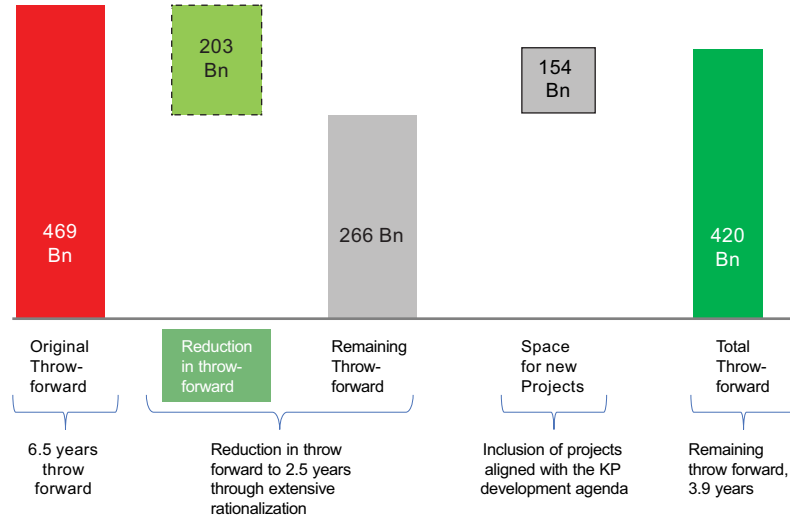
469 Bn

203 Bn

266 Bn

154 Bn

420 Bn

Original Throw-forward

Reduction in throw-forward

Remaining Throw-forward

Space for new Projects

Total Throw-forward

6.5 years throw forward

Reduction in throw forward to 2.5 years through extensive rationalization

Inclusion of projects aligned with the KP development agenda

Remaining throw forward, 3.9 years